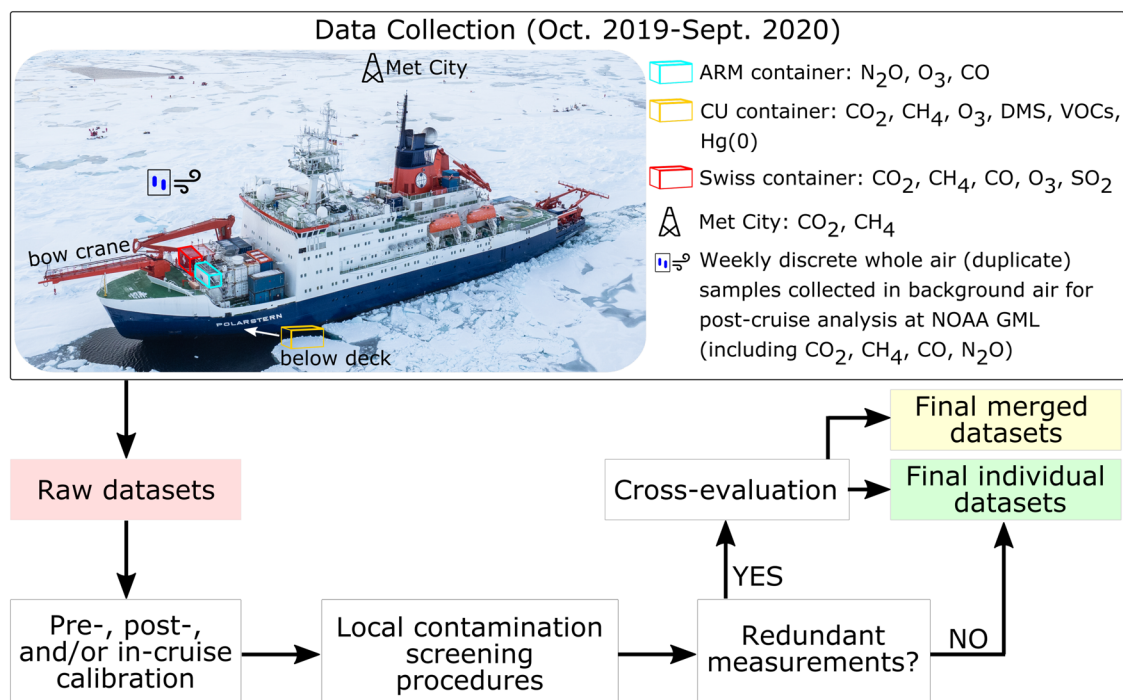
Data Collection (Oct. 2019-Sept. 2020)

Met City

bow crane

POLARSTERN

below deck

ARM container: $N_2O$, $O_3$, CO

CU container: $CO_2$, $CH_4$, $O_3$, DMS, VOCs, Hg(0)

Swiss container: $CO_2$, $CH_4$, CO, $O_3$, $SO_2$

Met City: $CO_2$, $CH_4$

Weekly discrete whole air (duplicate) samples collected in background air for post-cruise analysis at NOAA GML (including $CO_2$, $CH_4$, CO, $N_2O$)

Raw datasets

Pre-, post-, and/or in-cruise calibration

Local contamination screening procedures

Redundant measurements?

YES

NO

Cross-evaluation

Final merged datasets

Final individual datasets